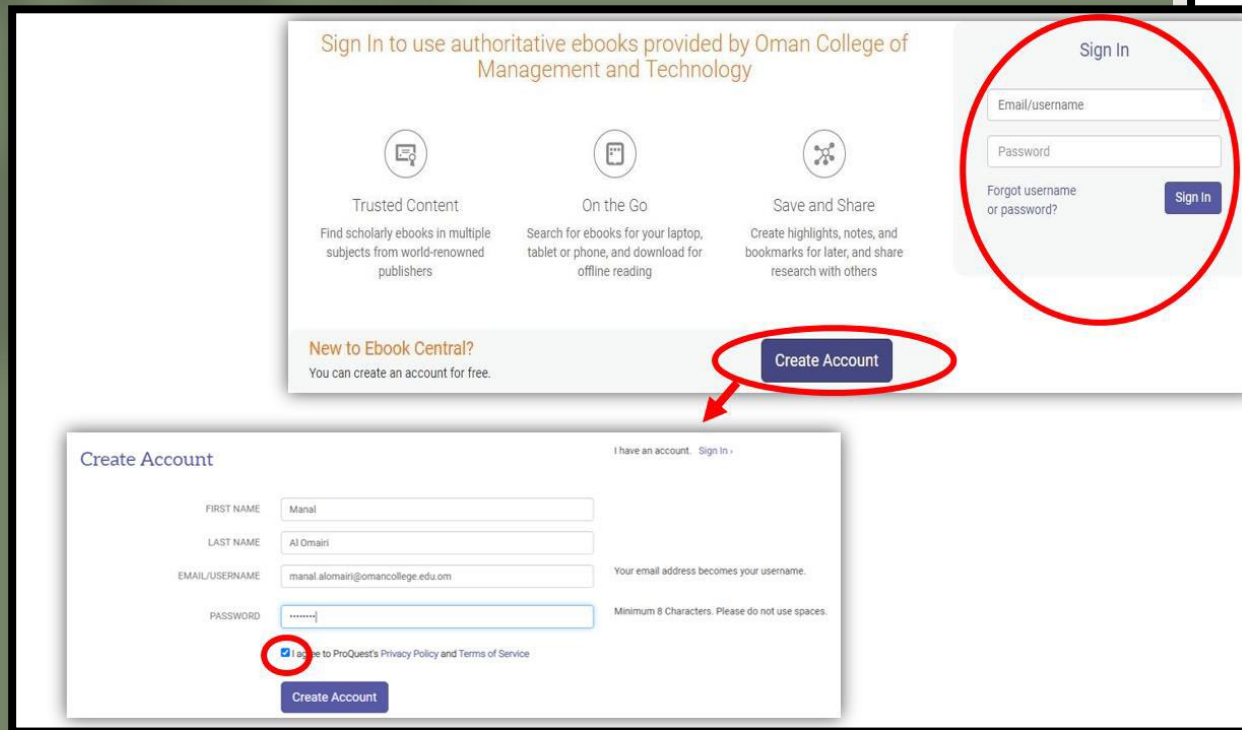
Sign In to use authoritative ebooks provided by Oman College of Management and Technology

Trusted Content
Find scholarly ebooks in multiple subjects from world-renowned publishers

On the Go
Search for ebooks for your laptop, tablet or phone, and download for offline reading

Save and Share
Create highlights, notes, and bookmarks for later, and share research with others

Sign In
Email/username
Password
Forgot username or password?
Sign In

New to Ebook Central?
You can create an account for free.
Create Account

Create Account
I have an account. Sign In ›
FIRST NAME Manal
LAST NAME Al Omairi
EMAIL/USERNAME manal.alomairi@omancollege.edu.om
Your email address becomes your username.
PASSWORD ••••••••
Minimum 8 Characters. Please do not use spaces.
I agree to ProQuest's Privacy Policy and Terms of Service
Create Account